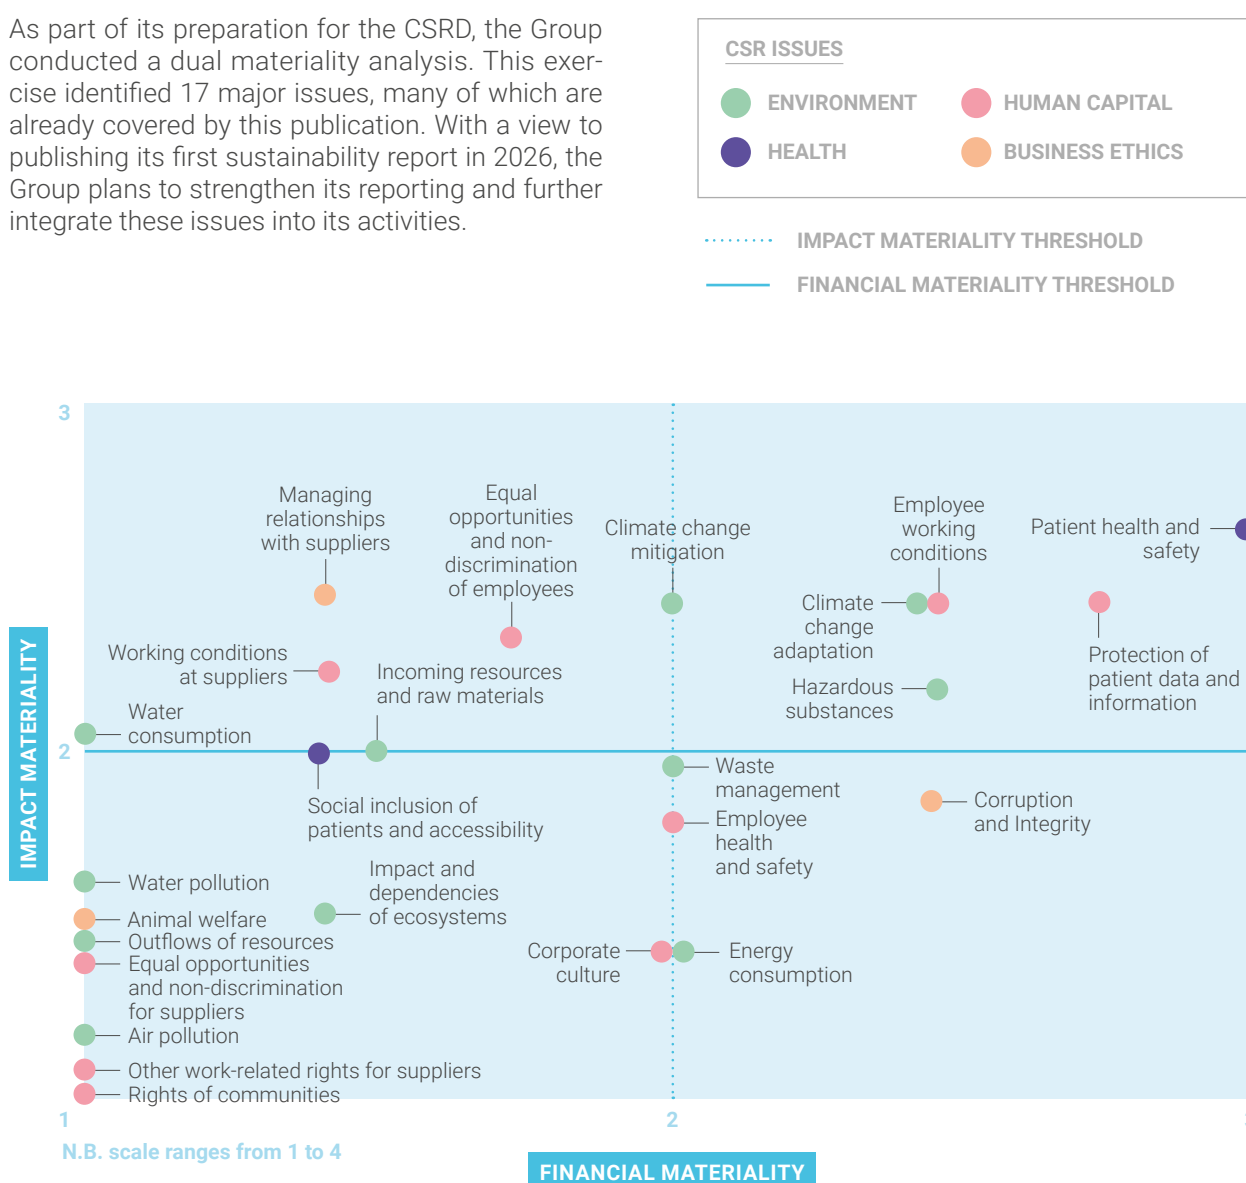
As part of its preparation for the CSRD, the Group conducted a dual materiality analysis. This exercise identified 17 major issues, many of which are already covered by this publication. With a view to publishing its first sustainability report in 2026, the Group plans to strengthen its reporting and further integrate these issues into its activities.

CSR ISSUES

ENVIRONMENT
HUMAN CAPITAL
HEALTH
BUSINESS ETHICS

IMPACT MATERIALITY THRESHOLD
FINANCIAL MATERIALITY THRESHOLD

3
2
1

IMPACT MATERIALITY

Managing relationships with suppliers
Equal opportunities and non-discrimination of employees
Climate change mitigation
Employee working conditions
Patient health and safety
Climate change adaptation
Protection of patient data and information
Working conditions at suppliers
Incoming resources and raw materials
Hazardous substances
Water consumption
Social inclusion of patients and accessibility
Waste management
Corruption and Integrity
Employee health and safety
Water pollution
Impact and dependencies of ecosystems
Animal welfare
Outflows of resources
Equal opportunities and non-discrimination for suppliers
Corporate culture
Energy consumption
Air pollution
Other work-related rights for suppliers
Rights of communities

1
2

N.B. scale ranges from 1 to 4

FINANCIAL MATERIALITY